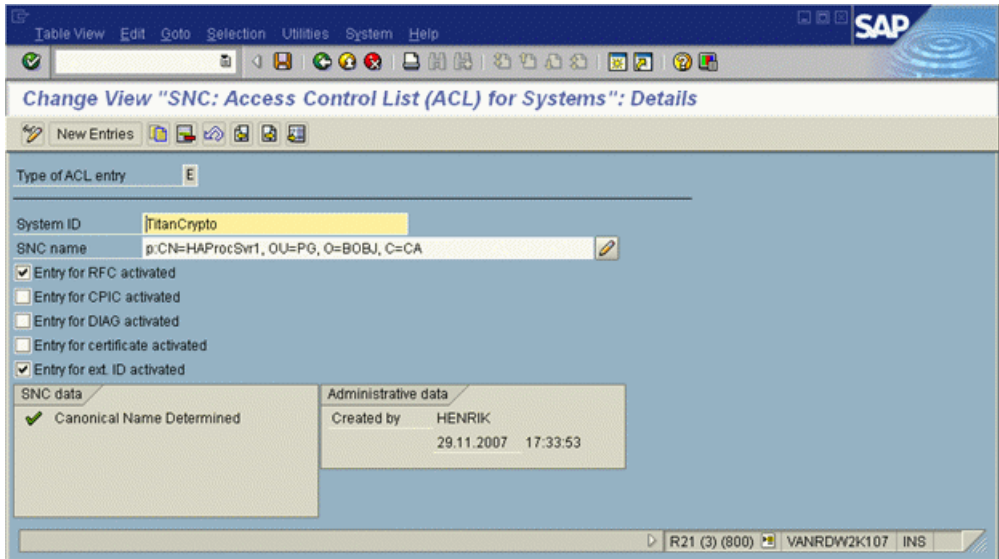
Table View Edit Goto Selection Utilities System Help

SAP

Change View "SNC: Access Control List (ACL) for Systems": Details

New Entries

Type of ACL entry E

System ID TitanCrypto
SNC name p:CN=HAProcSvr1, OU=PG, O=BOBJ, C=CA

Entry for RFC activated
Entry for CPIC activated
Entry for DIAG activated
Entry for certificate activated
Entry for ext. ID activated

SNC data
Canonical Name Determined

Administrative data
Created by HENRIK
29.11.2007 17:33:53

R21 (3) (800) VANRDW2K107 INS